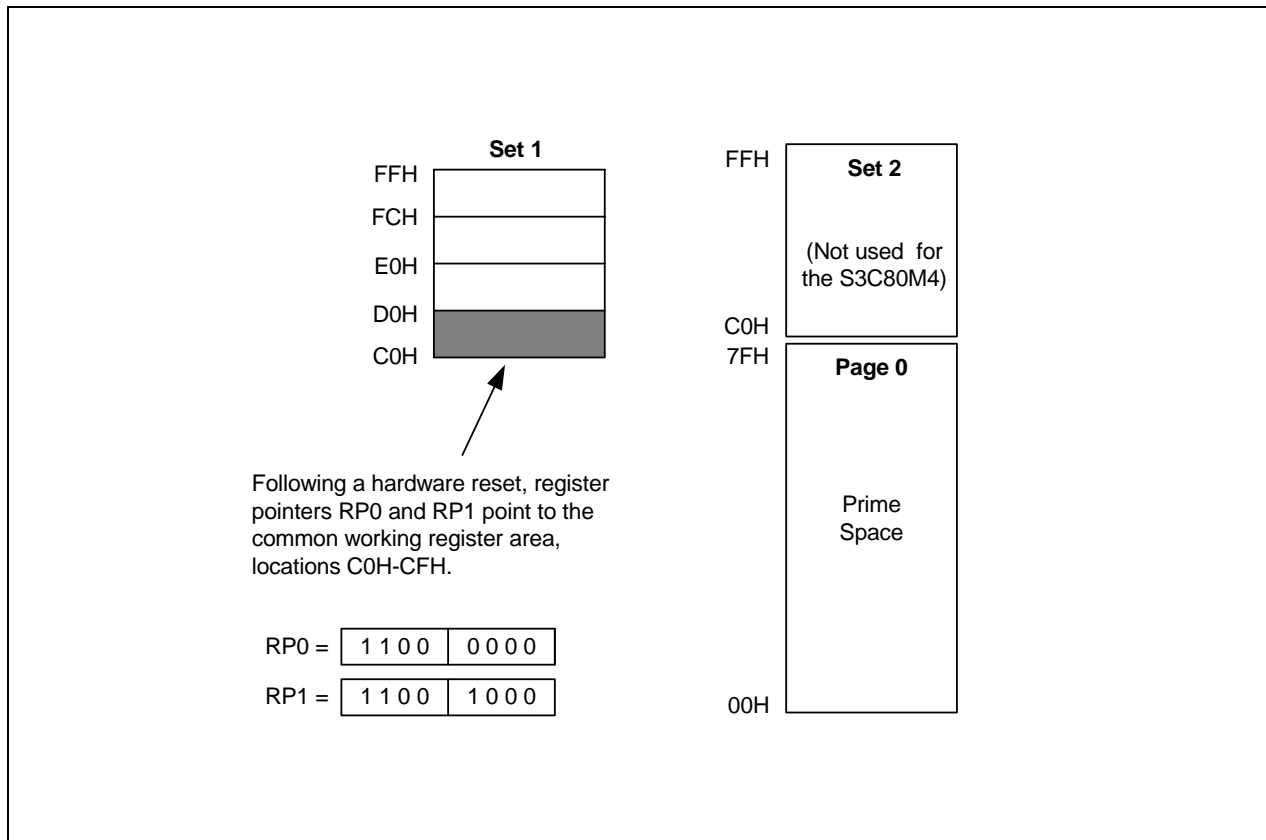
Set 1

FFH

FCH

E0H

D0H

C0H

Following a hardware reset, register pointers RP0 and RP1 point to the common working register area, locations C0H-CFH.

| RP0 = | 1100 | 0000 |
|---|---|---|
| RP1 = | 1100 | 1000 |

FFH

Set 2

(Not used for the S3C80M4)

C0H

7FH

Page 0

Prime Space

00H